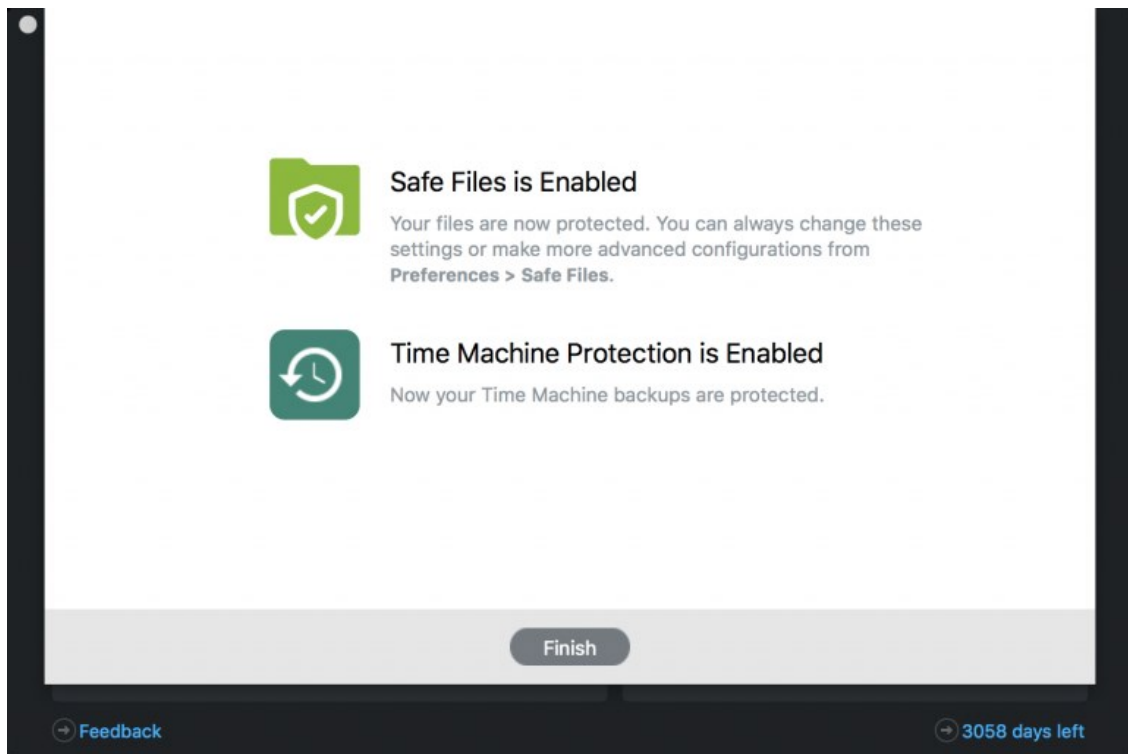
Safe Files is Enabled

Your files are now protected. You can always change these settings or make more advanced configurations from **Preferences > Safe Files**.

Time Machine Protection is Enabled

Now your Time Machine backups are protected.

Finish

Feedback

3058 days left